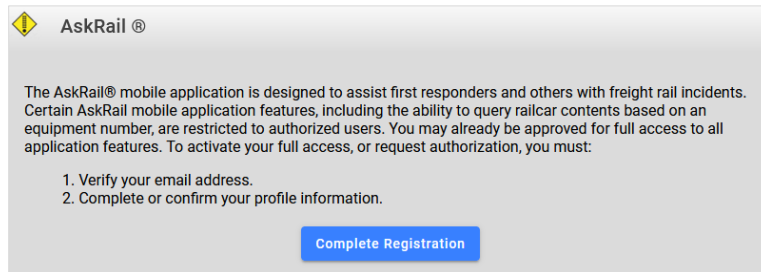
AskRail ®

The AskRail® mobile application is designed to assist first responders and others with freight rail incidents. Certain AskRail mobile application features, including the ability to query railcar contents based on an equipment number, are restricted to authorized users. You may already be approved for full access to all application features. To activate your full access, or request authorization, you must:

1. Verify your email address.
2. Complete or confirm your profile information.

Complete Registration